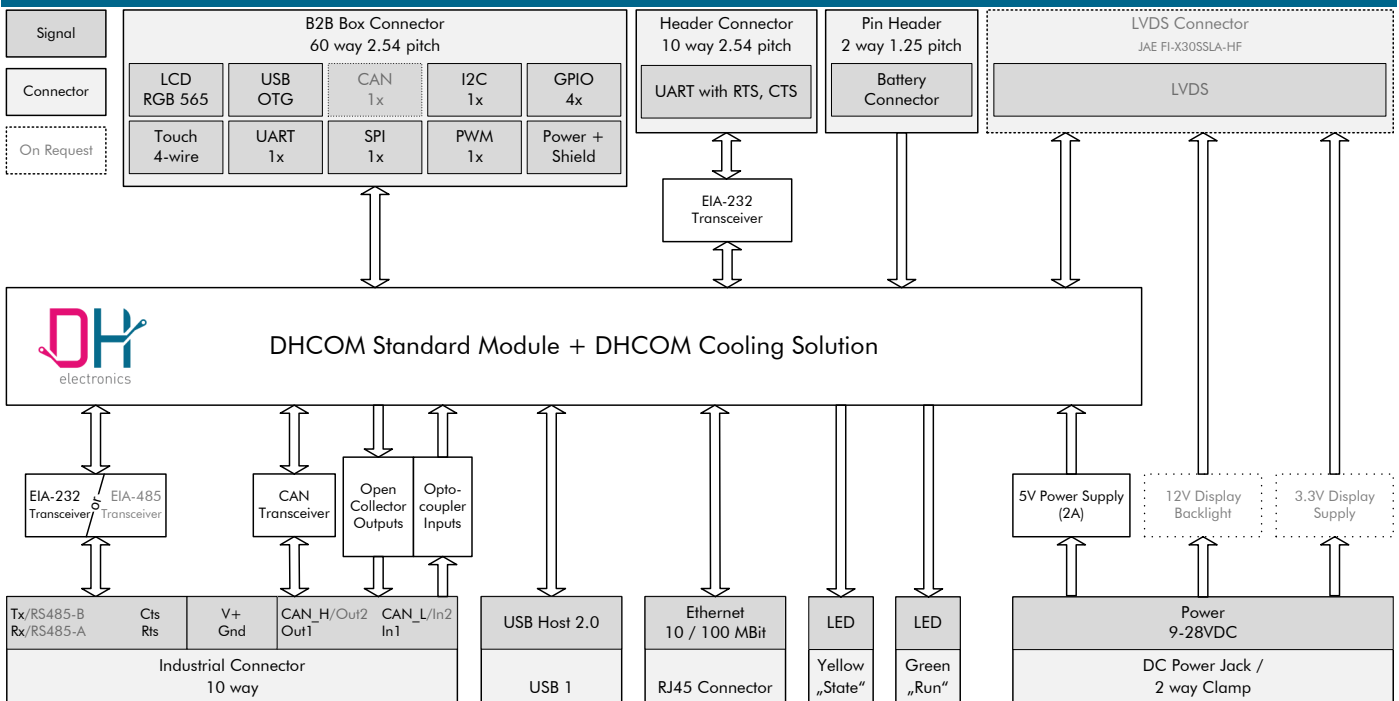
Signal

Connector

On Request

B2B Box Connector
60 way 2.54 pitch

| LCD RGB 565 | USB OTG | CAN 1x | I2C 1x | GPIO 4x |
|---|---|---|---|---|
| Touch 4-wire | UART 1x | SPI 1x | PWM 1x | Power + Shield |

Header Connector
10 way 2.54 pitch

UART with RTS, CTS

Pin Header
2 way 1.25 pitch

Battery Connector

LVDS Connector
JAE FI-X30SSLA-HF

LVDS

EIA-232 Transceiver

electronics

DHCOM Standard Module + DHCOM Cooling Solution

EIA-232 Transceiver or EIA-485 Transceiver

CAN Transceiver

Open Collector Outputs

Opto-coupler Inputs

5V Power Supply (2A)

12V Display Backlight

3.3V Display Supply

Tx/RS485-B Cts
Rx/RS485-A Rts

V+
Gnd

CAN_H/Out2
Out1

CAN_L/In2
In1

Industrial Connector
10 way

USB Host 2.0

USB 1

Ethernet
10 / 100 MBit

RJ45 Connector

LED

Yellow „State“

LED

Green „Run“

Power
9-28VDC

DC Power Jack /
2 way Clamp